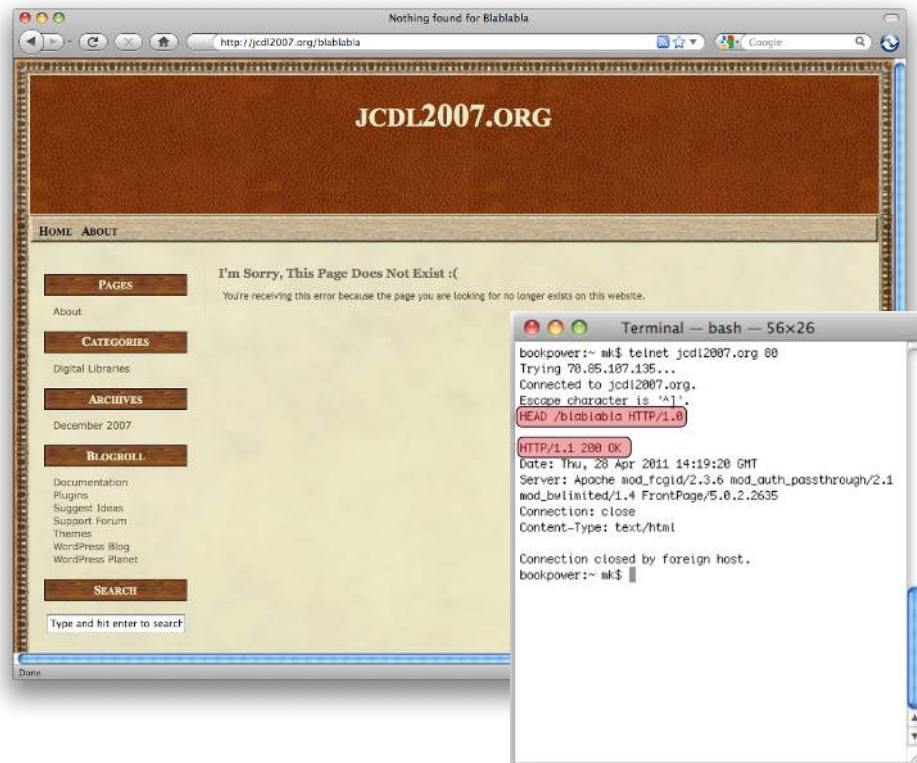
Nothing found for Blablabla

http://jcdl2007.org/blablabla

Google

JCDL2007.ORG

HOME ABOUT

PAGES

About

CATEGORIES

Digital Libraries

ARCHIVES

December 2007

BLOGROLL

Documentation
Plugins
Suggest Ideas
Support Forum
Themes
WordPress Blog
WordPress Planet

SEARCH

Type and hit enter to search

I'm Sorry, This Page Does Not Exist :(

You're receiving this error because the page you are looking for no longer exists on this website.

Done

Terminal — bash — 56×26

bookpower:~ mk$ telnet jcdl2007.org 80
Trying 70.85.107.135...
Connected to jcdl2007.org.
Escape character is '^]'.
HEAD /blablabla HTTP/1.0

HTTP/1.1 200 OK
Date: Thu, 28 Apr 2011 14:19:20 GMT
Server: Apache mod_fcgid/2.3.6 mod_auth_passthrough/2.1 mod_bwlimited/1.4 FrontPage/5.0.2.2635
Connection: close
Content-Type: text/html

Connection closed by foreign host.
bookpower:~ mk$